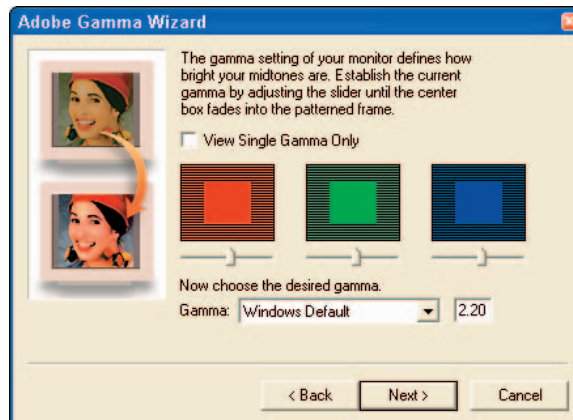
Adobe Gamma Wizard

The gamma setting of your monitor defines how bright your midtones are. Establish the current gamma by adjusting the slider until the center box fades into the patterned frame.

View Single Gamma Only

Now choose the desired gamma.

Gamma: Windows Default 2.20

< Back Next > Cancel